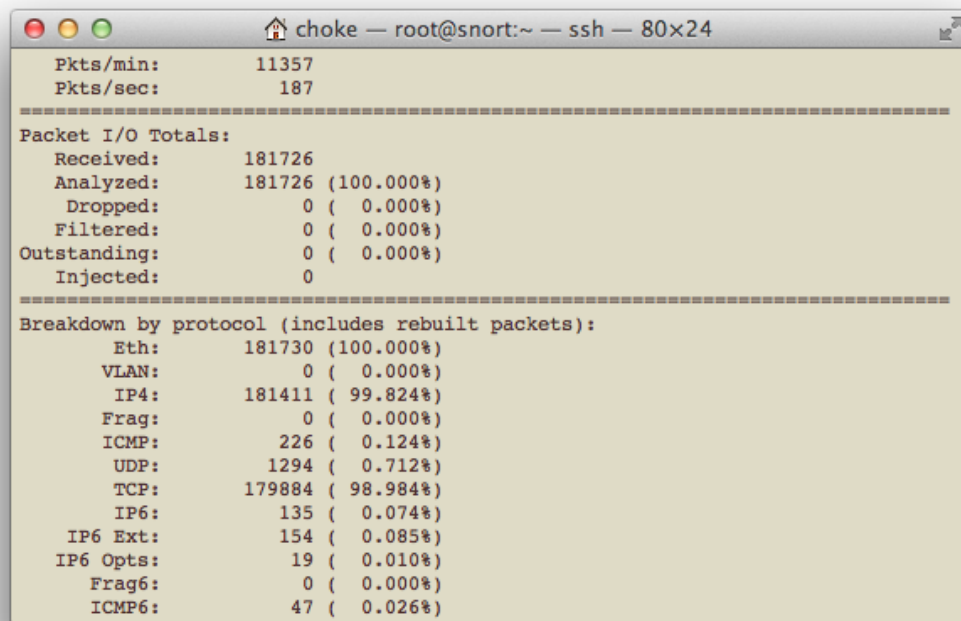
choke — root@snort:~ — ssh — 80×24

Pkts/min: 11357
Pkts/sec: 187
===============================================================================
Packet I/O Totals:
Received: 181726
Analyzed: 181726 (100.000%)
Dropped: 0 ( 0.000%)
Filtered: 0 ( 0.000%)
Outstanding: 0 ( 0.000%)
Injected: 0
===============================================================================
Breakdown by protocol (includes rebuilt packets):
Eth: 181730 (100.000%)
VLAN: 0 ( 0.000%)
IP4: 181411 ( 99.824%)
Frag: 0 ( 0.000%)
ICMP: 226 ( 0.124%)
UDP: 1294 ( 0.712%)
TCP: 179884 ( 98.984%)
IP6: 135 ( 0.074%)
IP6 Ext: 154 ( 0.085%)
IP6 Opts: 19 ( 0.010%)
Frag6: 0 ( 0.000%)
ICMP6: 47 ( 0.026%)